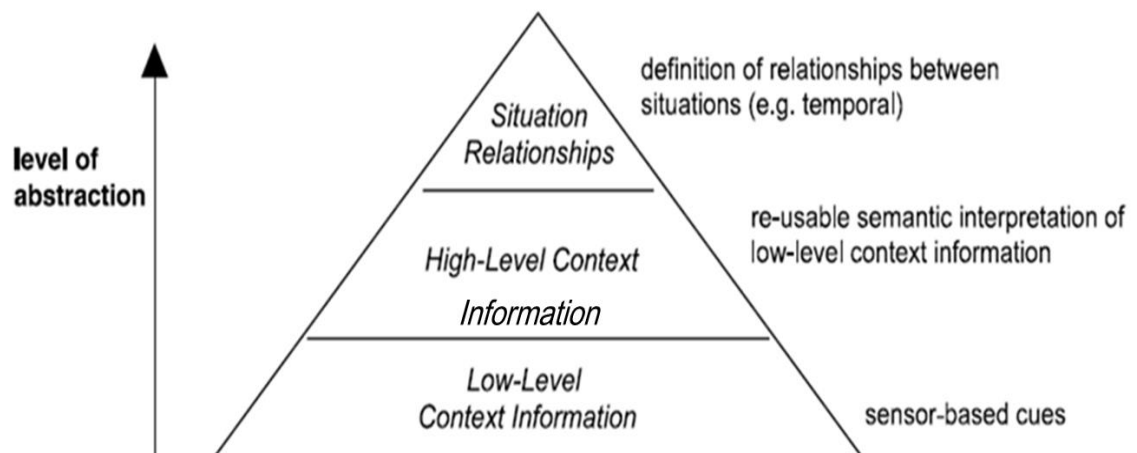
level of abstraction

Situation Relationships

definition of relationships between situations (e.g. temporal)

High-Level Context Information

re-usable semantic interpretation of low-level context information

Low-Level Context Information

sensor-based cues